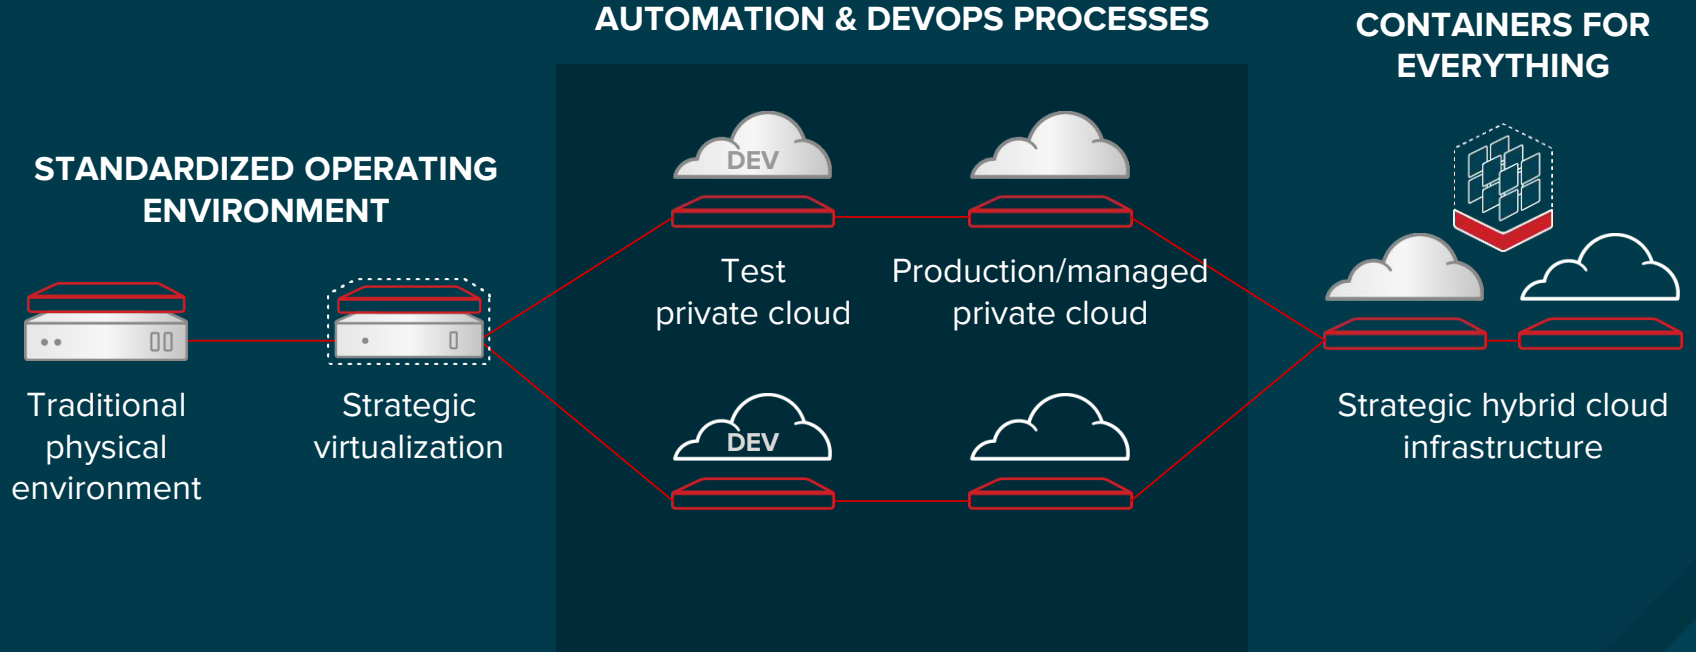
AUTOMATION & DEVOPS PROCESSES

CONTAINERS FOR EVERYTHING

STANDARDIZED OPERATING ENVIRONMENT

DEV

Test private cloud

Production/managed private cloud

Traditional physical environment

Strategic virtualization

DEV

Strategic hybrid cloud infrastructure